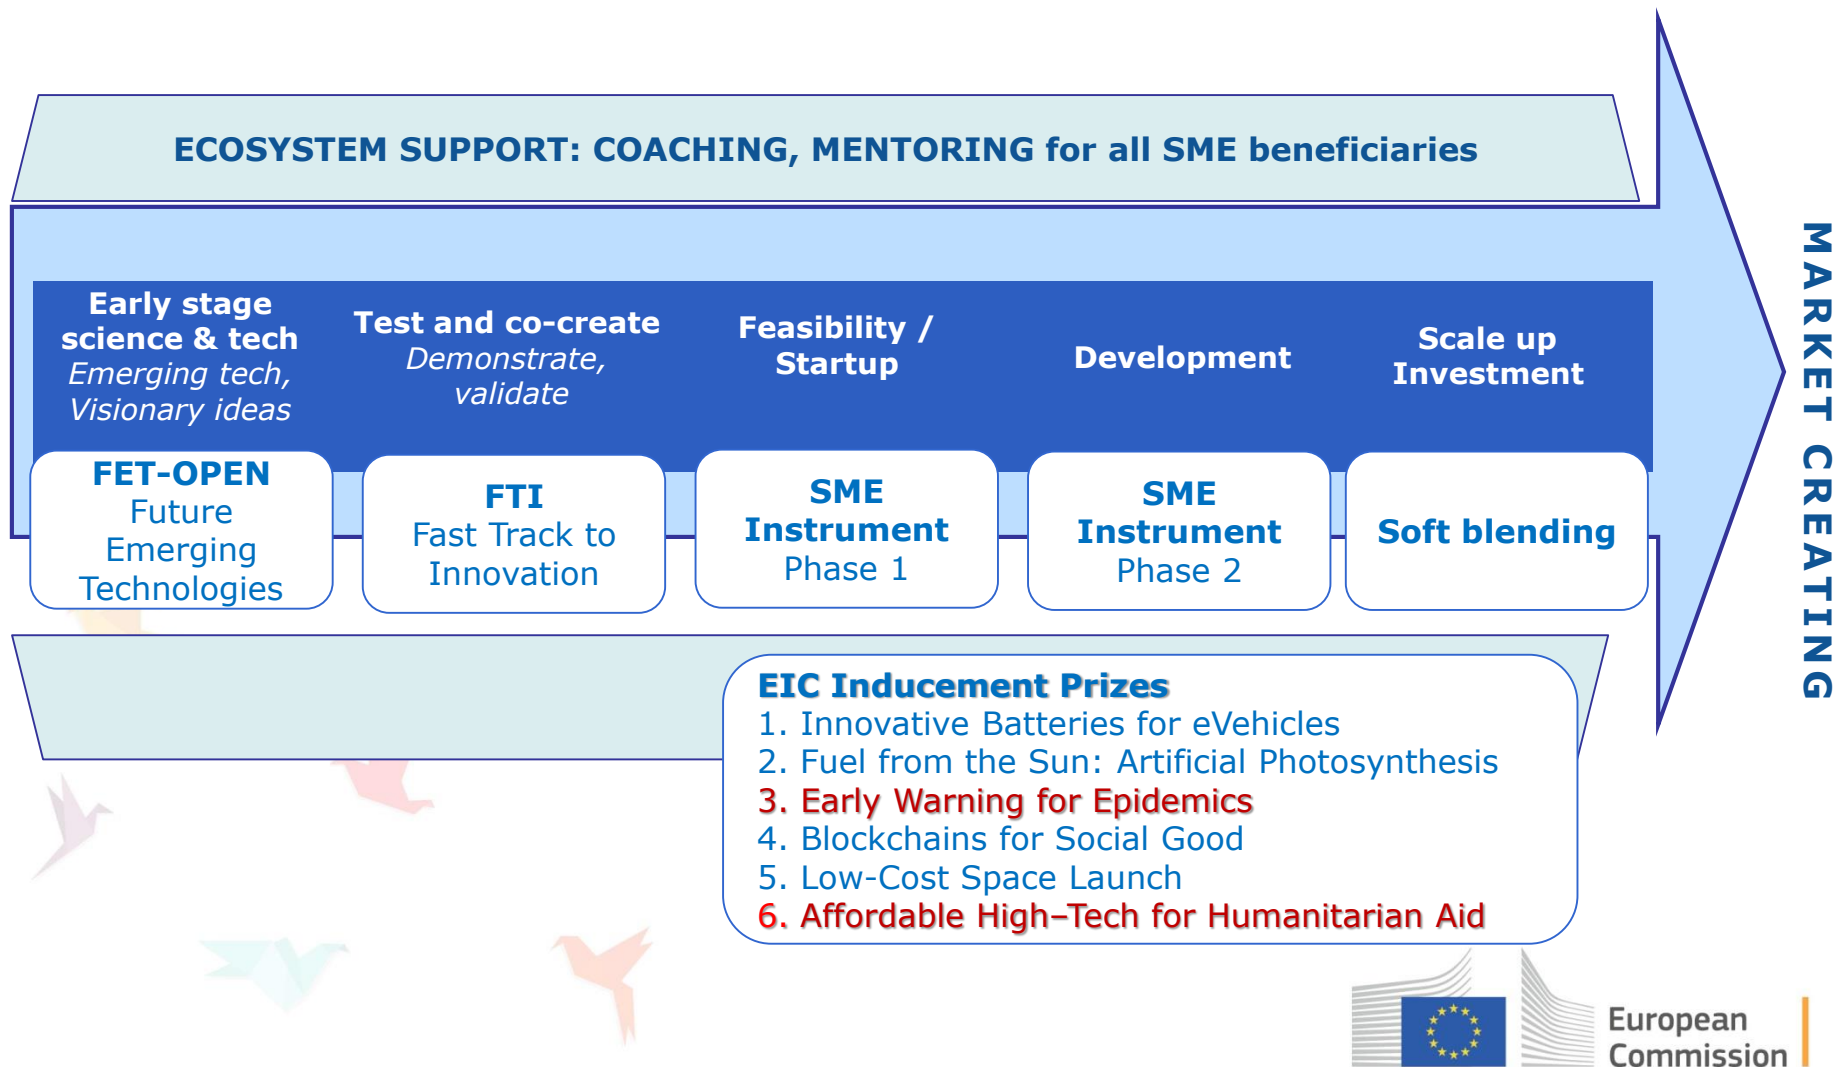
ECOSYSTEM SUPPORT: COACHING, MENTORING for all SME beneficiaries

Early stage science & tech
Emerging tech, Visionary ideas

Test and co-create
Demonstrate, validate

Feasibility / Startup

Development

Scale up Investment

FET-OPEN
Future Emerging Technologies

FTI
Fast Track to Innovation

SME Instrument
Phase 1

SME Instrument
Phase 2

Soft blending

MARKET CREATING

EIC Inducement Prizes
1. Innovative Batteries for eVehicles
2. Fuel from the Sun: Artificial Photosynthesis
3. Early Warning for Epidemics
4. Blockchains for Social Good
5. Low-Cost Space Launch
6. Affordable High–Tech for Humanitarian Aid

European Commission